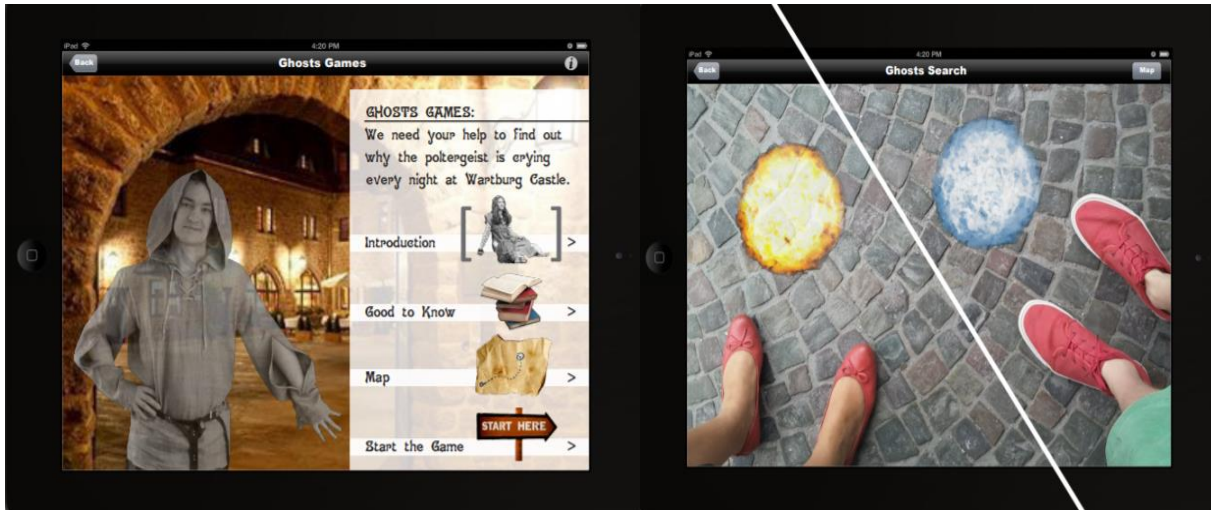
iPad
4:20 PM
Back
Ghosts Games
i

GHOSTS GAMES:
We need your help to find out why the poltergeist is crying every night at Wartburg Castle.

Introduction >

Good to Know >

Map >

START HERE
Start the Game >

iPad
4:20 PM
Back
Ghosts Search
Map